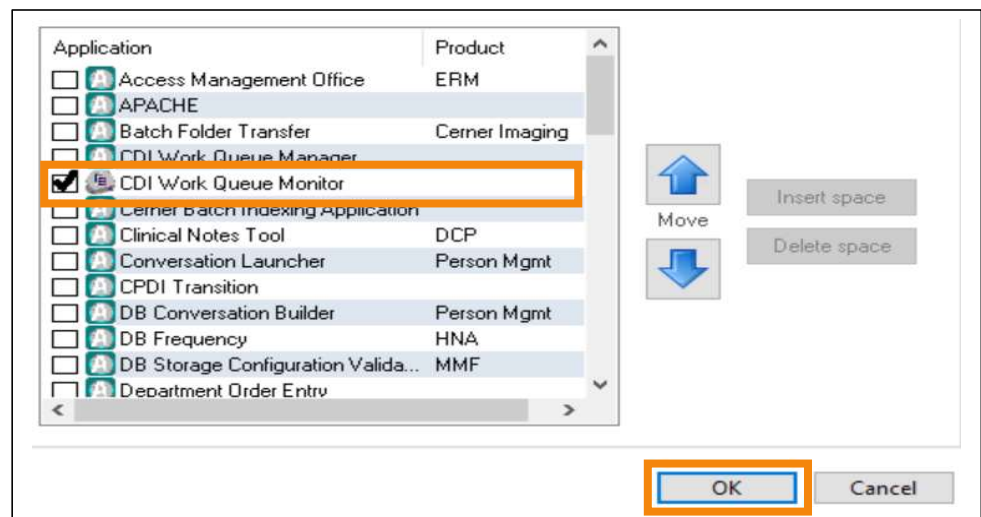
| Application | Product |
|---|---|
| Access Management Office | ERM |
| APACHE | |
| Batch Folder Transfer | Cerner Imaging |
| CDI Work Queue Manager | |
| CDI Work Queue Monitor | |
| Cerner Batch Indexing Application | |
| Clinical Notes Tool | DCP |
| Conversation Launcher | Person Mgmt |
| CPDI Transition | |
| DB Conversation Builder | Person Mgmt |
| DB Frequency | HNA |
| DB Storage Configuration Valida... | MMF |
| Department Order Entry | |

Move

Insert space

Delete space

OK

Cancel